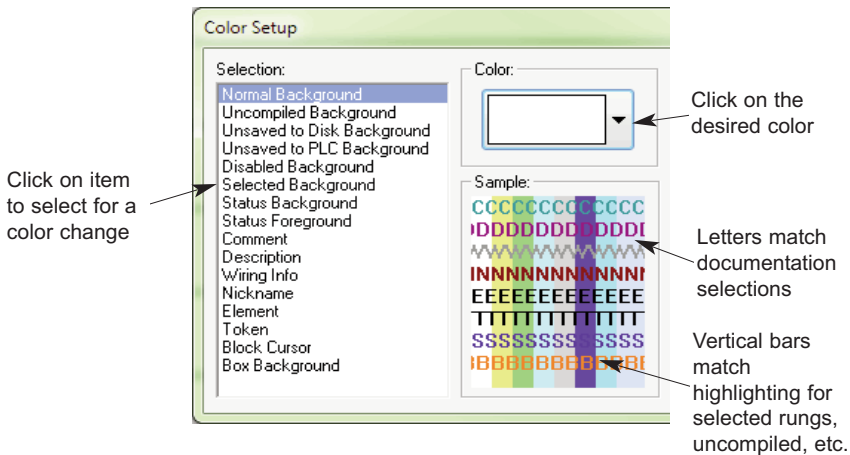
Color Setup

Selection:

Normal Background
Uncompiled Background
Unsaved to Disk Background
Unsaved to PLC Background
Disabled Background
Selected Background
Status Background
Status Foreground
Comment
Description
Wiring Info
Nickname
Element
Token
Block Cursor
Box Background

Color:

Sample:

CCCCCCCCCCCC
DDDDDDDDDDDD
NNNNNNNNNNNN
EEEEEEEEEEEE
SSSSSSSSSSSS
BBBBBBBBBBBB

Click on item to select for a color change

Click on the desired color

Letters match documentation selections

Vertical bars match highlighting for selected rungs, uncompiled, etc.